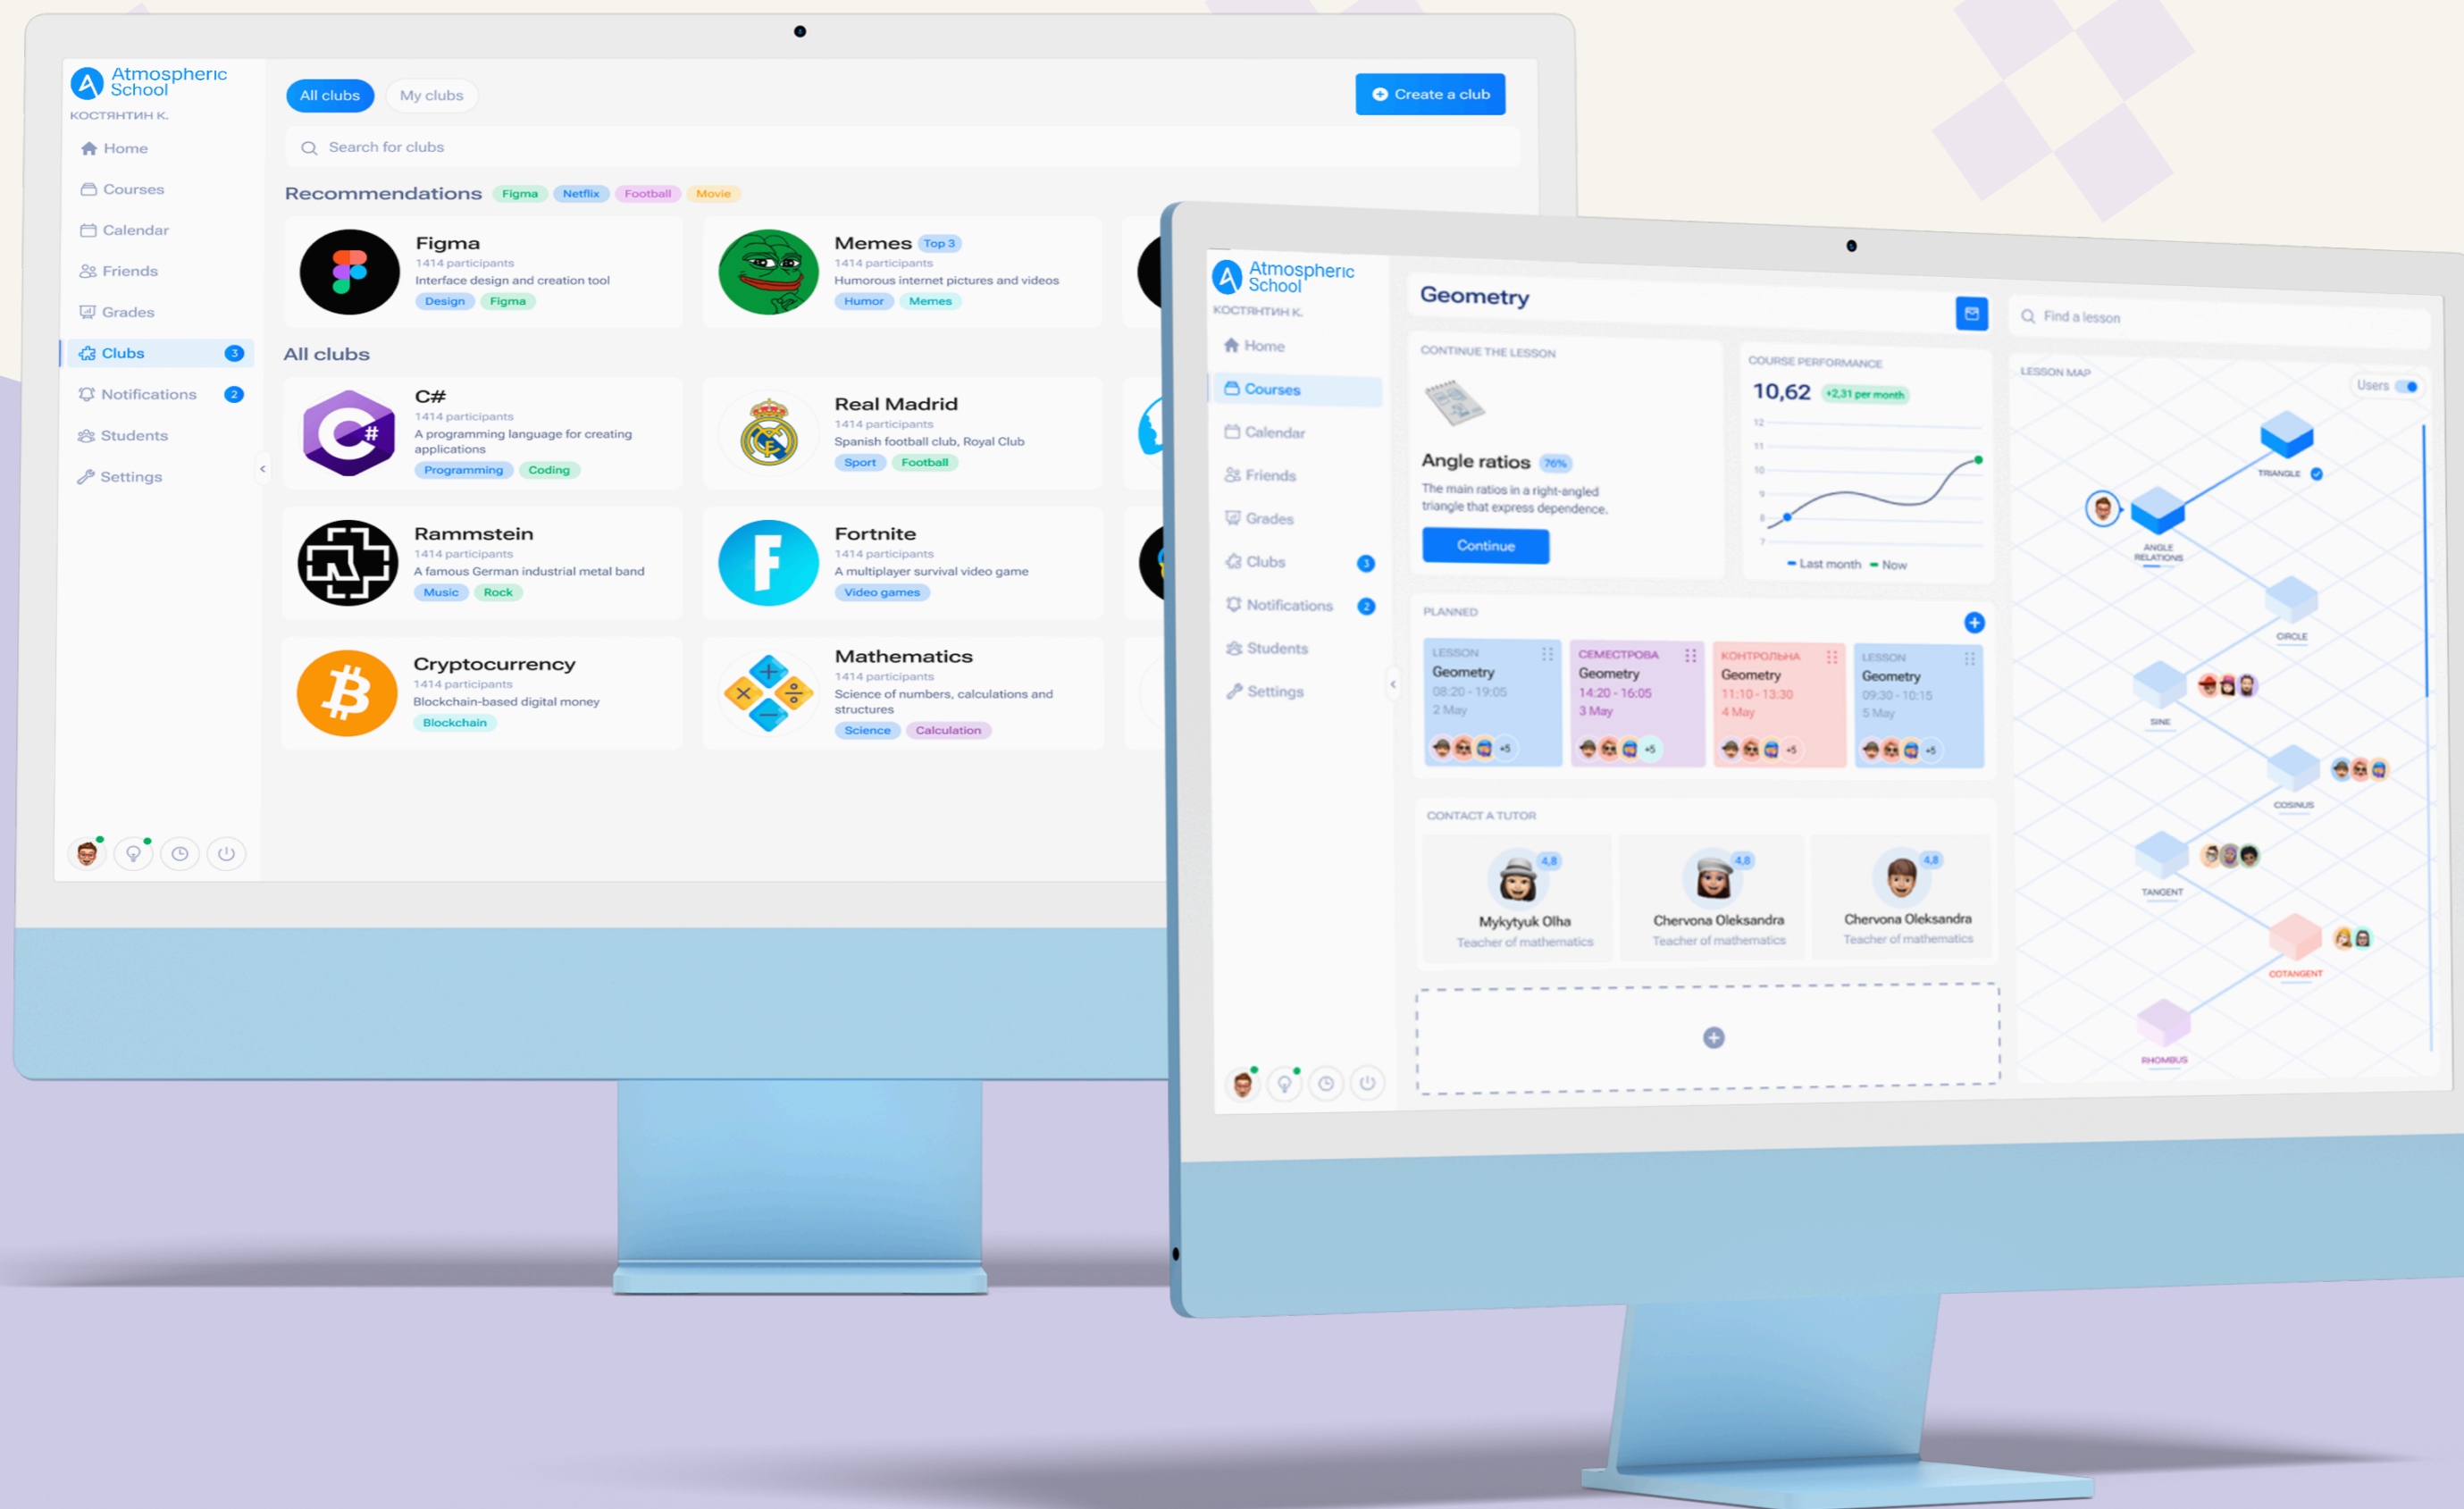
Atmospheric School
КОСТЯНТИН К.

Home
Courses
Calendar
Friends
Grades
Clubs 3
Notifications 2
Students
Settings

All clubs
My clubs
Create a club

Search for clubs

Recommendations Figma Netflix Football Movie

Figma
1414 participants
Interface design and creation tool
Design Figma

Memes Top 3
1414 participants
Humorous internet pictures and videos
Humor Memes

All clubs

C#
1414 participants
A programming language for creating applications
Programming Coding

Real Madrid
1414 participants
Spanish football club, Royal Club
Sport Football

Rammstein
1414 participants
A famous German industrial metal band
Music Rock

Fortnite
1414 participants
A multiplayer survival video game
Video games

Cryptocurrency
1414 participants
Blockchain-based digital money
Blockchain

Mathematics
1414 participants
Science of numbers, calculations and structures
Science Calculation

Atmospheric School
КОСТЯНТИН К.

Home
Courses
Calendar
Friends
Grades
Clubs 3
Notifications 2
Students
Settings

Geometry

Find a lesson

CONTINUE THE LESSON
Angle ratios 76%
The main ratios in a right-angled triangle that express dependence.
Continue

COURSE PERFORMANCE
10,62 +2,31 per month
12
11
10
9
8
7
Last month Now

LESSON MAP
Users
TRIANGLE
ANGLE RELATIONS
CIRCLE
SINE
COSINUS
TANGENT
COTANGENT
RHOMBUS

PLANNED
| LESSON Geometry 08:20 - 19:05 2 May +5 | СЕМЕСТРОВА Geometry 14:20 - 16:05 3 May +5 | КОНТРОЛЬНА Geometry 11:10 - 13:30 4 May +5 | LESSON Geometry 09:30 - 10:15 5 May +5 |

CONTACT A TUTOR
4,8 Mykytyuk Olha Teacher of mathematics
4,8 Chervona Oleksandra Teacher of mathematics
4,8 Chervona Oleksandra Teacher of mathematics